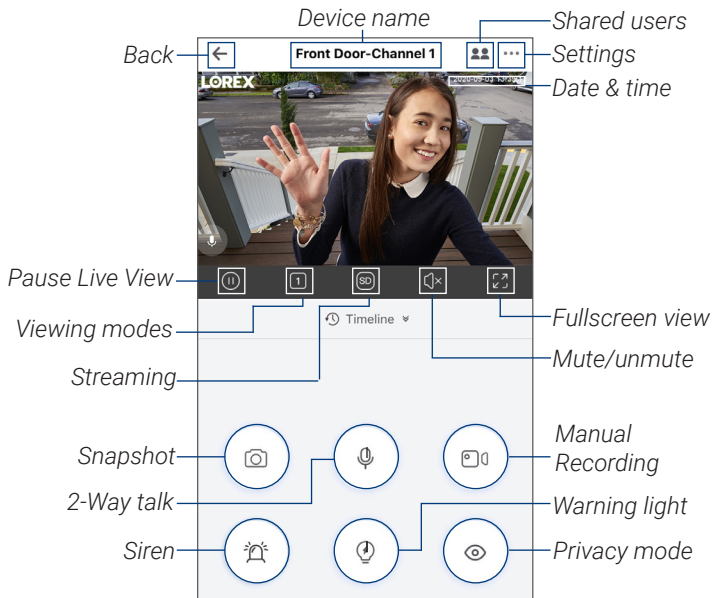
Device name
Shared users
Back
Front Door-Channel 1
Settings
LOREX
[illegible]
Date & time
Pause Live View
1
SD
Fullscreen view
Viewing modes
Timeline
Streaming
Mute/unmute
Snapshot
Manual Recording
2-Way talk
Warning light
Siren
Privacy mode